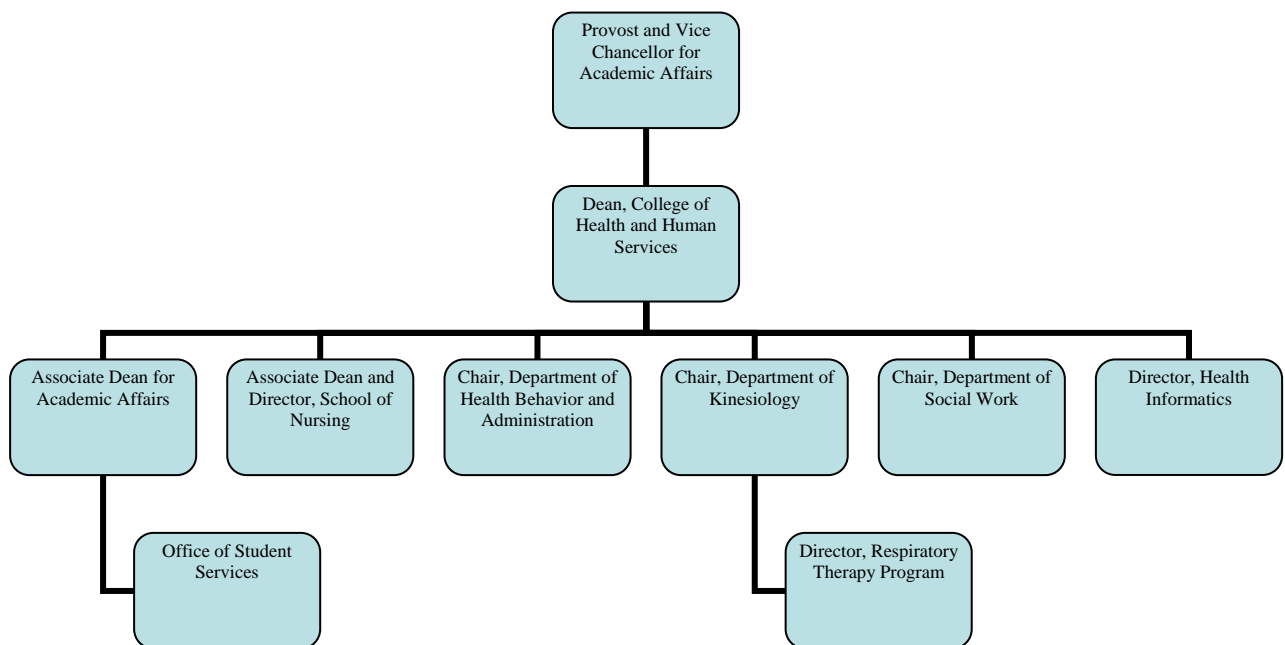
Provost and Vice Chancellor for Academic Affairs

Dean, College of Health and Human Services

Associate Dean for Academic Affairs

Associate Dean and Director, School of Nursing

Chair, Department of Health Behavior and Administration

Chair, Department of Kinesiology

Chair, Department of Social Work

Director, Health Informatics

Office of Student Services

Director, Respiratory Therapy Program